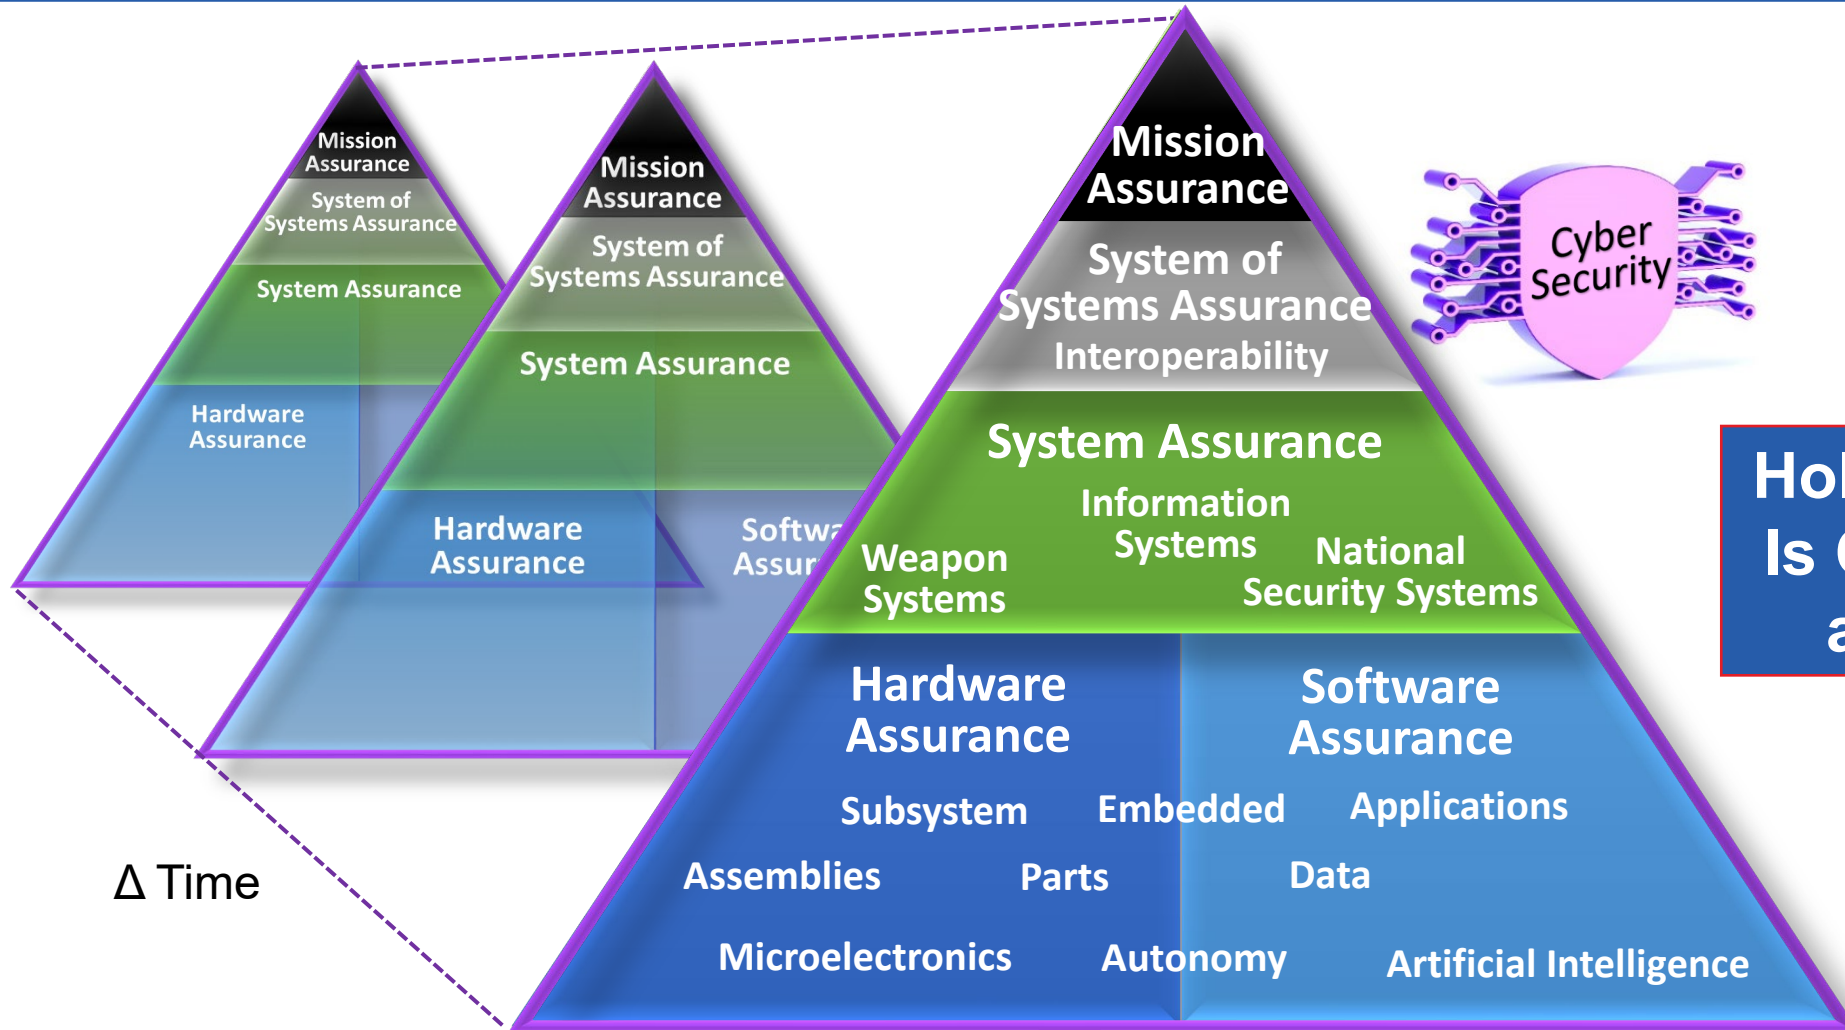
Mission Assurance

System of Systems Assurance

System Assurance

Hardware Assurance

Mission Assurance

System of Systems Assurance

System Assurance

Hardware Assurance

Softw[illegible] Assur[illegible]

Mission Assurance

System of Systems Assurance

Interoperability

System Assurance

Information Systems

Weapon Systems

National Security Systems

Hardware Assurance

Software Assurance

Subsystem

Embedded

Applications

Assemblies

Parts

Data

Microelectronics

Autonomy

Artificial Intelligence

Cyber Security

Ho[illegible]
Is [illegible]
a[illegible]

Δ Time